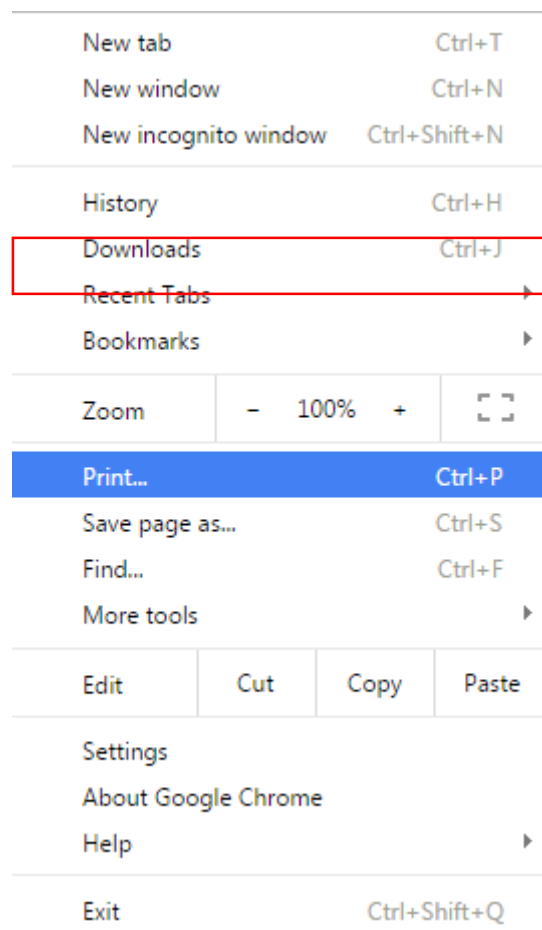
New tab Ctrl+T
New window Ctrl+N
New incognito window Ctrl+Shift+N

History Ctrl+H
Downloads Ctrl+J
Recent Tabs
Bookmarks

Zoom − 100% +

Print... Ctrl+P
Save page as... Ctrl+S
Find... Ctrl+F
More tools

Edit Cut Copy Paste

Settings
About Google Chrome
Help

Exit Ctrl+Shift+Q